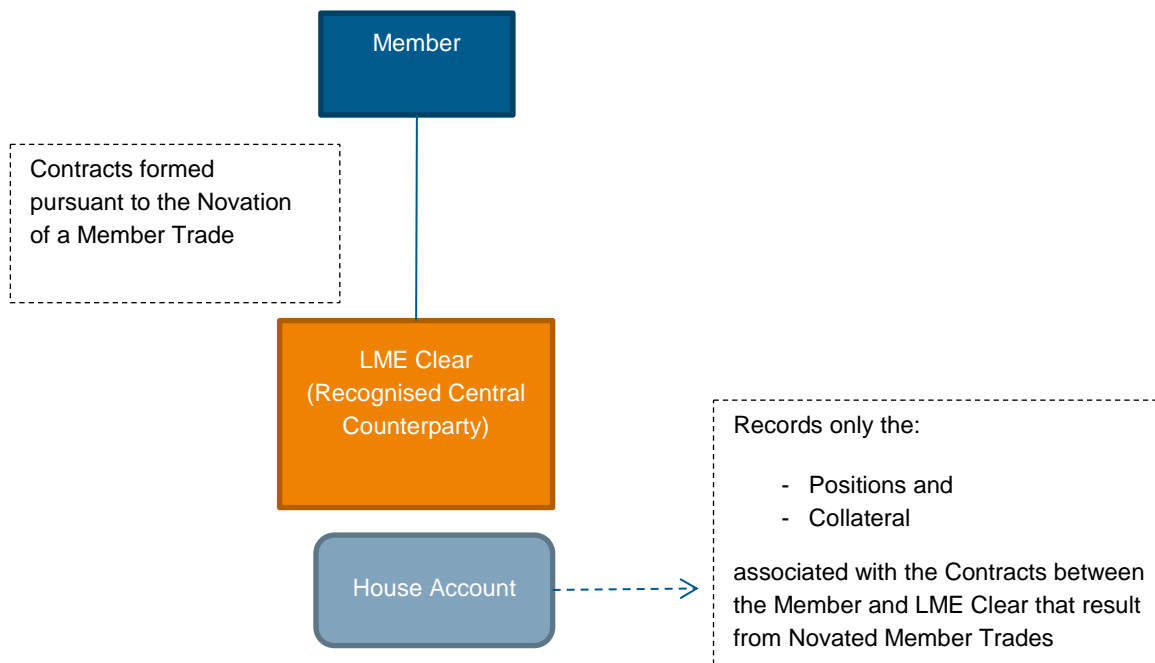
Member

Contracts formed pursuant to the Novation of a Member Trade

LME Clear
(Recognised Central Counterparty)

House Account

Records only the:

- Positions and
- Collateral

associated with the Contracts between the Member and LME Clear that result from Novated Member Trades